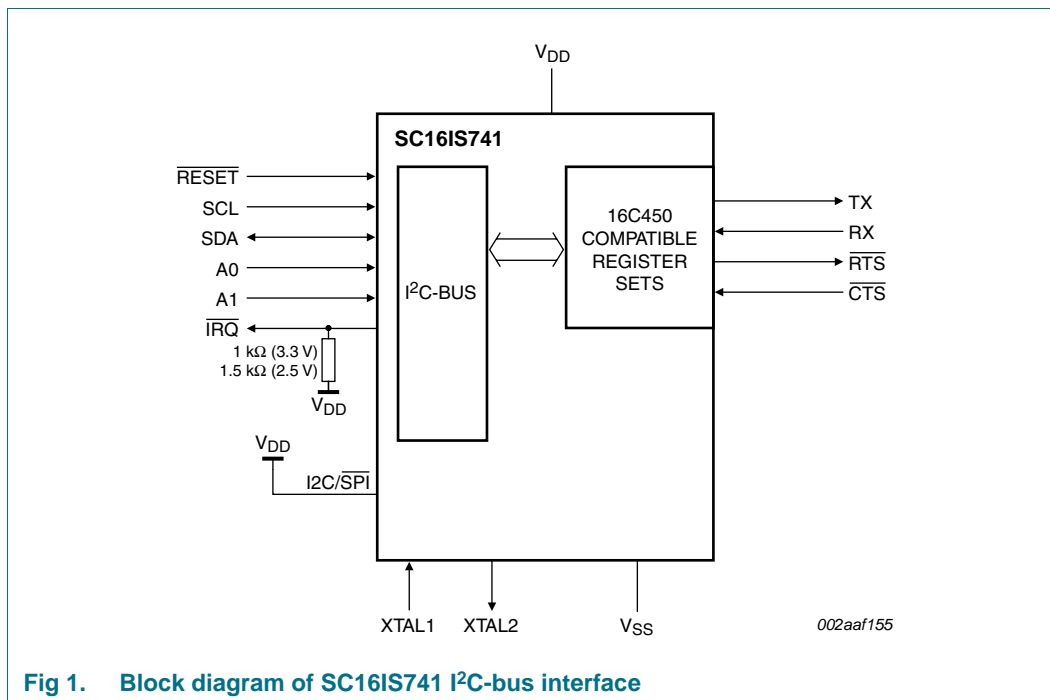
$V_{DD}$

SC16IS741

$\overline{RESET}$

SCL

SDA

A0

A1

$\overline{IRQ}$

1 kΩ (3.3 V)
1.5 kΩ (2.5 V)

$V_{DD}$

$V_{DD}$

I2C/$\overline{SPI}$

$I^2C$-BUS

16C450
COMPATIBLE
REGISTER
SETS

TX

RX

$\overline{RTS}$

$\overline{CTS}$

XTAL1

XTAL2

$V_{SS}$

002aaf155

Fig 1. Block diagram of SC16IS741 $I^2C$-bus interface